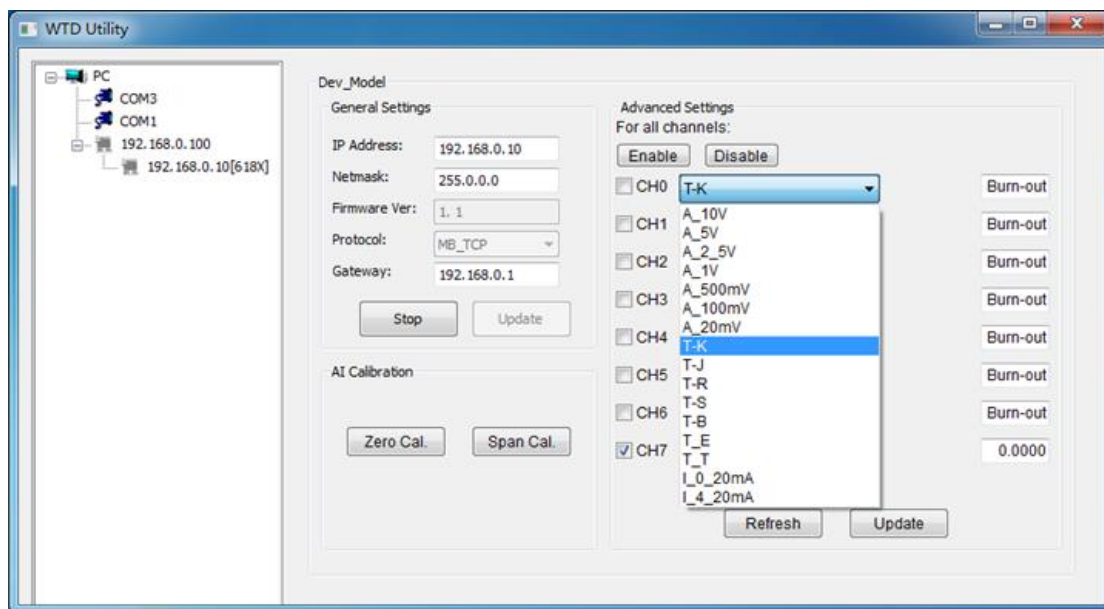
WTD Utility

PC
COM3
COM1
192.168.0.100
192.168.0.10[618X]

Dev_Model

General Settings

IP Address: 192.168.0.10
Netmask: 255.0.0.0
Firmware Ver: 1.1
Protocol: MB_TCP
Gateway: 192.168.0.1

Stop
Update

AI Calibration

Zero Cal.
Span Cal.

Advanced Settings
For all channels:
Enable
Disable

CH0 T-K
CH1
CH2
CH3
CH4
CH5
CH6
CH7

A_10V
A_5V
A_2_5V
A_1V
A_500mV
A_100mV
A_20mV
T-K
T-J
T-R
T-S
T-B
T_E
T_T
I_0_20mA
I_4_20mA

Burn-out
Burn-out
Burn-out
Burn-out
Burn-out
Burn-out
Burn-out
0.0000

Refresh
Update